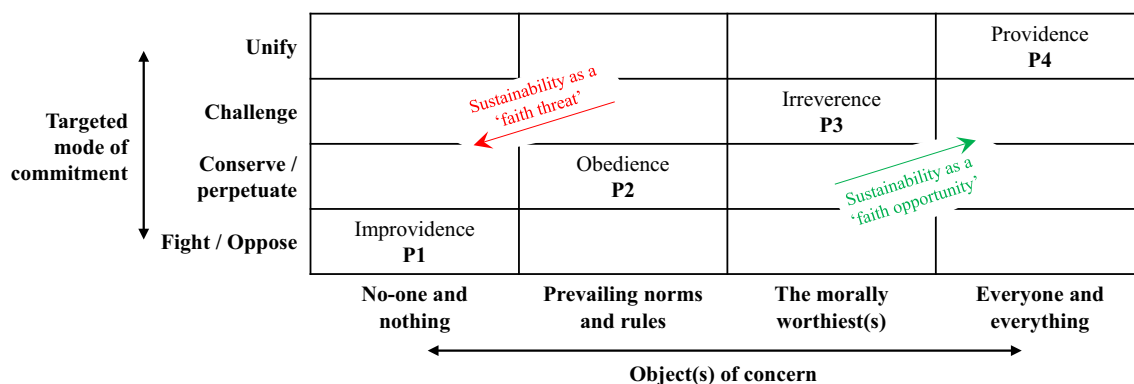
Targeted mode of commitment

Unify
Challenge
Conserve / perpetuate
Fight / Oppose

| | No-one and nothing | Prevailing norms and rules | The morally worthiest(s) | Everyone and everything |
|---|---|---|---|---|
| Unify | | | | Providence **P4** |
| Challenge | | | Irreverence **P3** | |
| Conserve / perpetuate | | Obedience **P2** | | |
| Fight / Oppose | Improvidence **P1** | | | |

Sustainability as a 'faith threat'

Sustainability as a 'faith opportunity'

Object(s) of concern